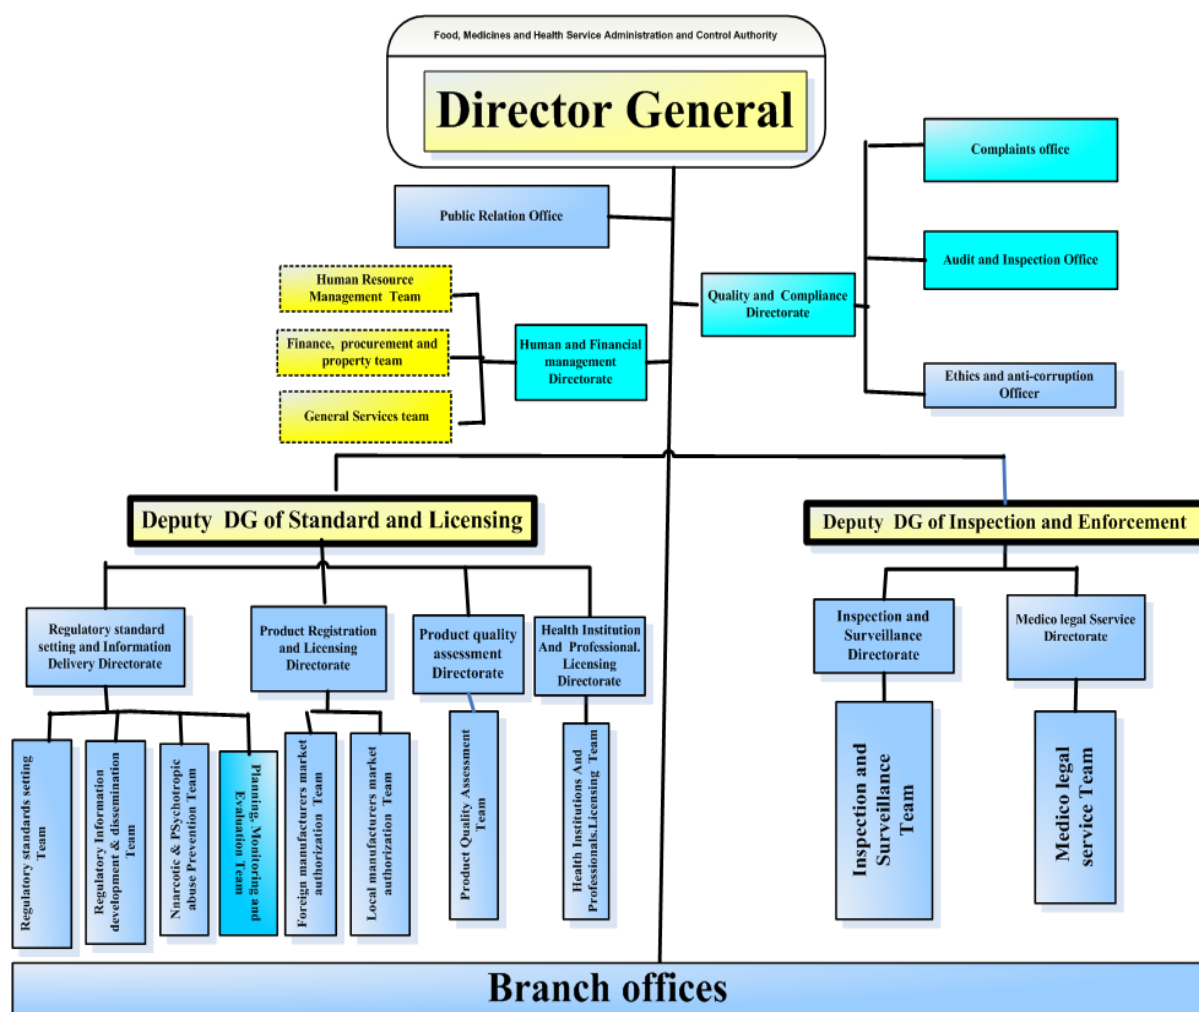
Food, Medicines and Health Service Administration and Control Authority

Director General

Complaints office

Public Relation Office

Audit and Inspection Office

Human Resource Management Team

Quality and Compliance Directorate

Finance, procurement and property team

Human and Financial management Directorate

General Services team

Ethics and anti-corruption Officer

Deputy DG of Standard and Licensing

Deputy DG of Inspection and Enforcement

Regulatory standard setting and Information Delivery Directorate

Product Registration and Licensing Directorate

Product quality assessment Directorate

Health Institution And Professional. Licensing Directorate

Inspection and Surveillance Directorate

Medico legal Sservice Directorate

Regulatory standards setting Team

Regulatory Information development & dissemination Team

Nnarcotic & PSychotropic abuse Prevention Team

Planning, Monitoring and Evaluation Team

Foreign manufacturers market authorization Team

Local manufacturers market authorization Team

Product Quality Assessment Team

Health Institutions And Professionals.Licensing Team

Inspection and Surveillance Team

Medico legal service Team

Branch offices